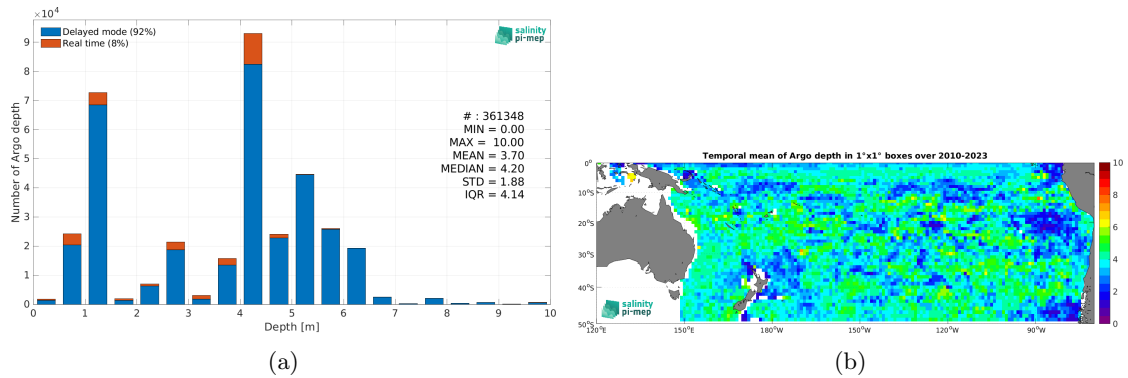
$\times10^4$

Delayed mode (92%)
Real time (8%)

salinity pi-mep

# : 361348
MIN = 0.00
MAX = 10.00
MEAN = 3.70
MEDIAN = 4.20
STD = 1.88
IQR = 4.14

Number of Argo depth

9 8 7 6 5 4 3 2 1 0

0 1 2 3 4 5 6 7 8 9 10

Depth [m]

(a)

Temporal mean of Argo depth in 1°x1° boxes over 2010-2023

0° 10°S 20°S 30°S 40°S 50°S

120°E 150°E 180°W 150°W 120°W 90°W

salinity pi-mep

10 8 6 4 2 0

(b)